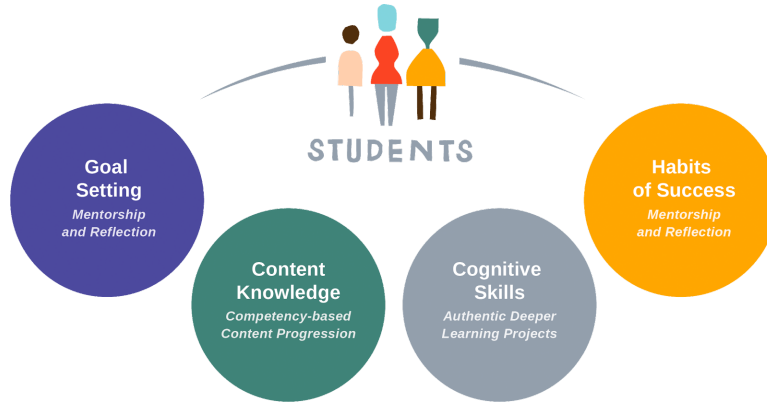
STUDENTS

Goal Setting
Mentorship and Reflection

Content Knowledge
Competency-based Content Progression

Cognitive Skills
Authentic Deeper Learning Projects

Habits of Success
Mentorship and Reflection